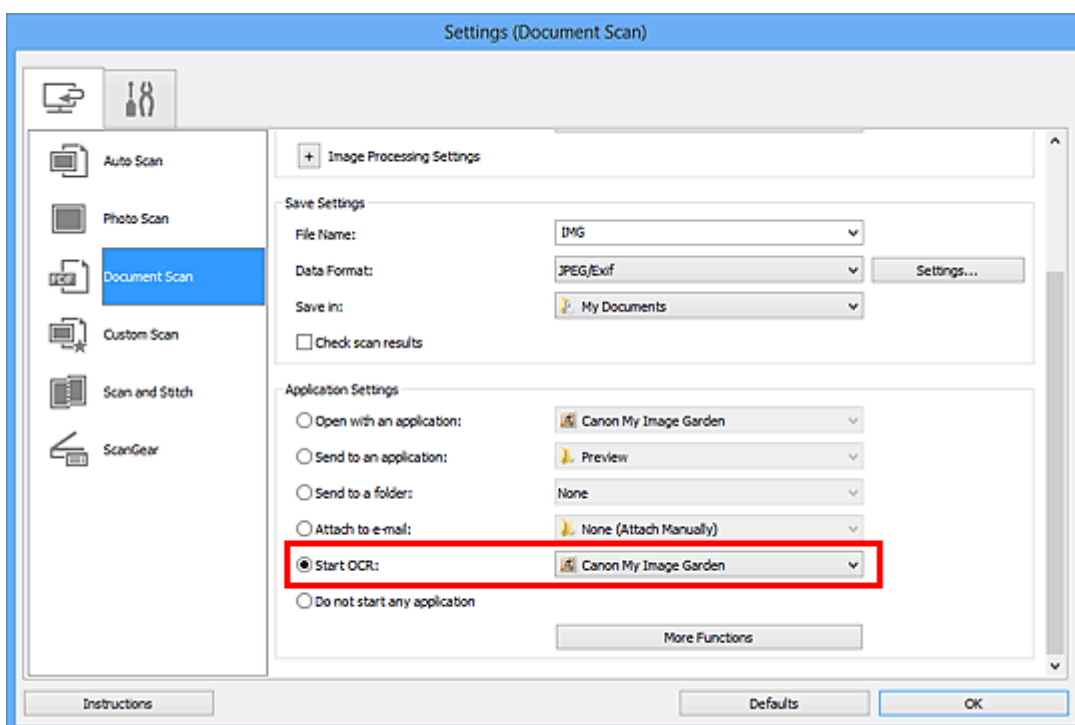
Settings (Document Scan)

Auto Scan

Photo Scan

Document Scan

Custom Scan

Scan and Stitch

ScanGear

+ Image Processing Settings

Save Settings

File Name: IMG

Data Format: JPEG/Exif Settings...

Save in: My Documents

Check scan results

Application Settings

Open with an application: Canon My Image Garden

Send to an application: Preview

Send to a folder: None

Attach to e-mail: None (Attach Manually)

Start OCR: Canon My Image Garden

Do not start any application

More Functions

Instructions

Defaults

OK